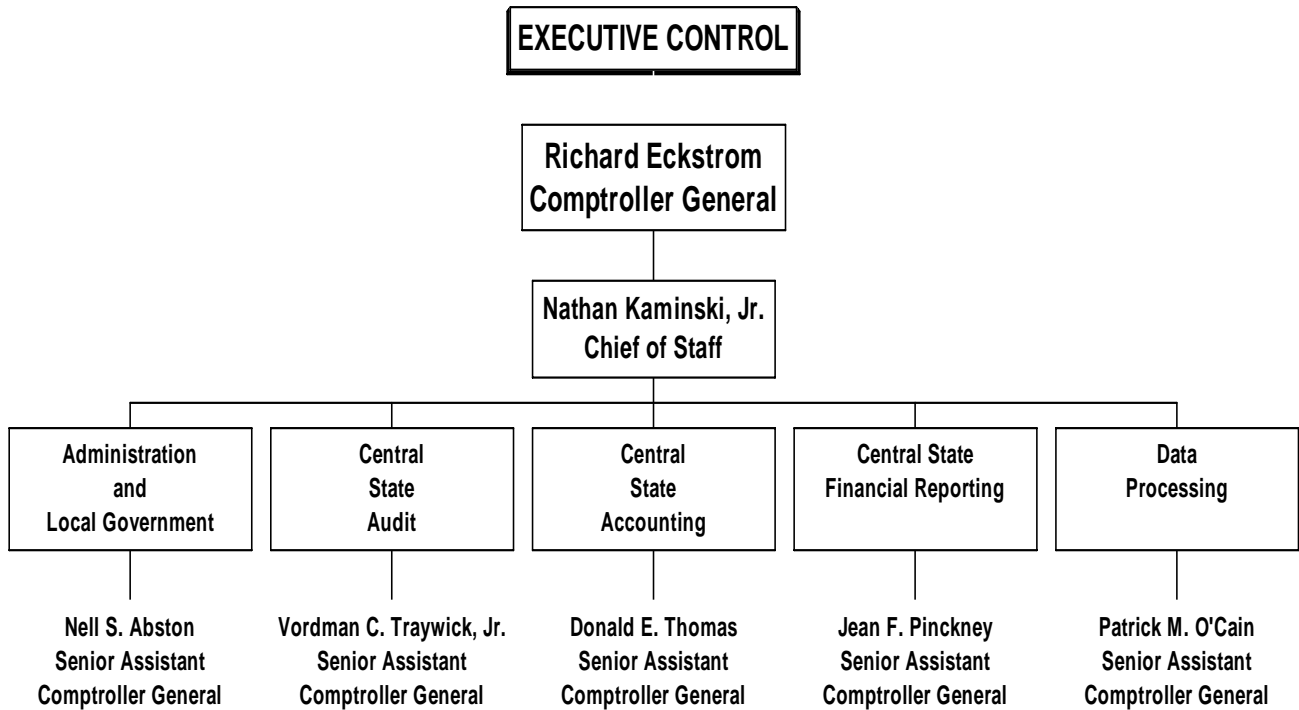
EXECUTIVE CONTROL

Richard Eckstrom
Comptroller General

Nathan Kaminski, Jr.
Chief of Staff

Administration
and
Local Government

Central
State
Audit

Central
State
Accounting

Central State
Financial Reporting

Data
Processing

Nell S. Abston
Senior Assistant
Comptroller General

Vordman C. Traywick, Jr.
Senior Assistant
Comptroller General

Donald E. Thomas
Senior Assistant
Comptroller General

Jean F. Pinckney
Senior Assistant
Comptroller General

Patrick M. O'Cain
Senior Assistant
Comptroller General